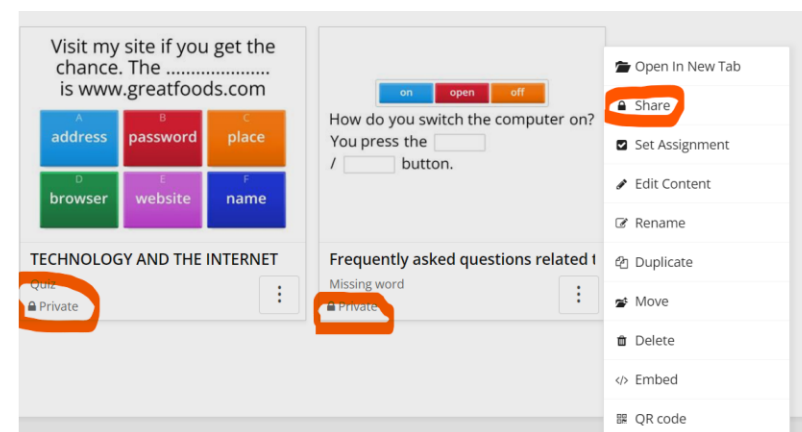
Visit my site if you get the chance. The .................... is www.greatfoods.com

A address
B password
C place
D browser
E website
F name

TECHNOLOGY AND THE INTERNET
Quiz
Private

on
open
off

How do you switch the computer on?
You press the [ ] / [ ] button.

Frequently asked questions related t
Missing word
Private

Open In New Tab
Share
Set Assignment
Edit Content
Rename
Duplicate
Move
Delete
Embed
QR code